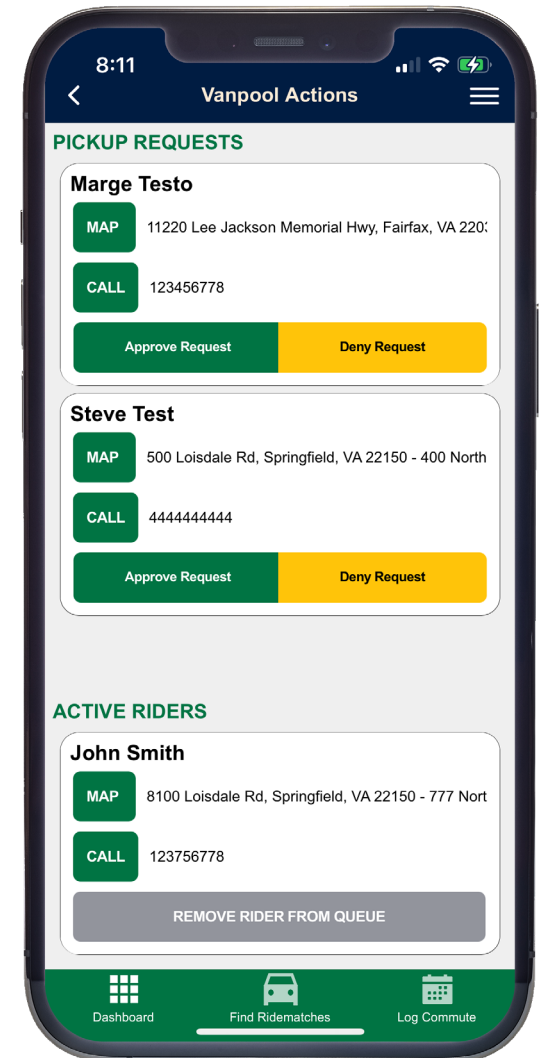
8:11

Vanpool Actions

PICKUP REQUESTS

Marge Testo

MAP 11220 Lee Jackson Memorial Hwy, Fairfax, VA 220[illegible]

CALL 123456778

Approve Request

Deny Request

Steve Test

MAP 500 Loisdale Rd, Springfield, VA 22150 - 400 North

CALL 4444444444

Approve Request

Deny Request

ACTIVE RIDERS

John Smith

MAP 8100 Loisdale Rd, Springfield, VA 22150 - 777 Nort

CALL 123756778

REMOVE RIDER FROM QUEUE

Dashboard

Find Ridematches

Log Commute